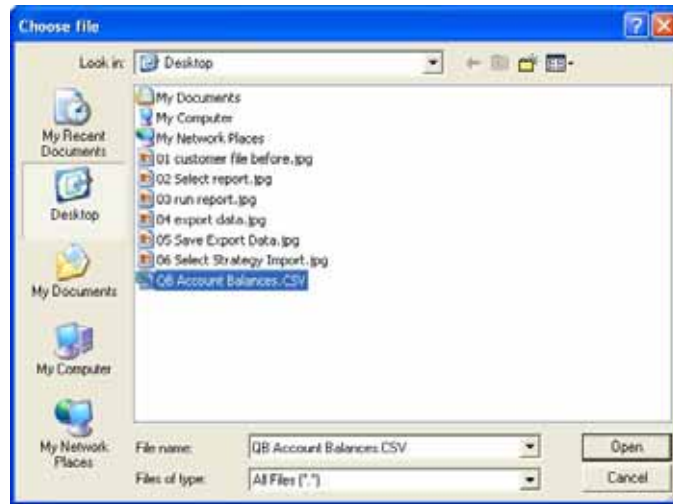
Choose file

Look in: Desktop

My Recent Documents

Desktop

My Documents

My Computer

My Network Places

My Documents
My Computer
My Network Places
01 customer file before.jpg
02 Select report.jpg
03 run report.jpg
04 export data.jpg
05 Save Export Data.jpg
06 Select Strategy Import.jpg
QB Account Balances.CSV

File name: QB Account Balances.CSV

Files of type: All Files (*.*)

Open

Cancel